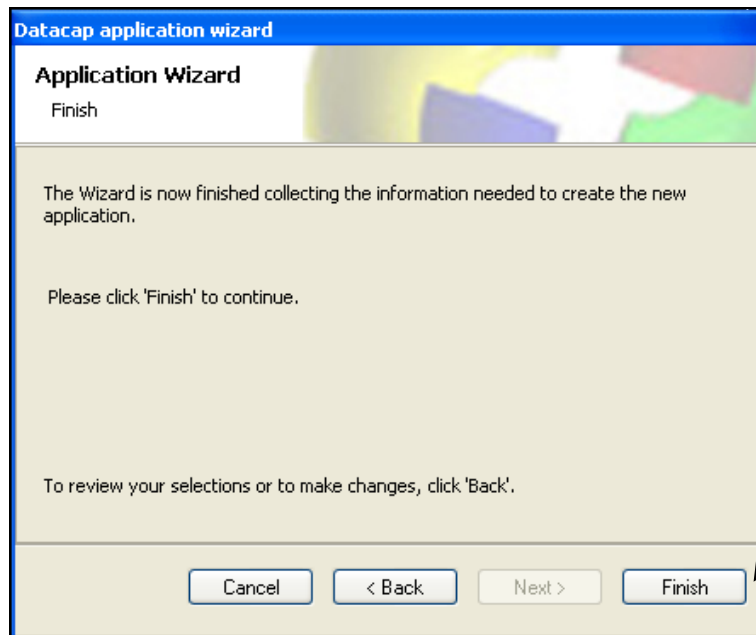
Datacap application wizard

Application Wizard

Finish

The Wizard is now finished collecting the information needed to create the new application.

Please click 'Finish' to continue.

To review your selections or to make changes, click 'Back'.

Cancel

< Back

Next >

Finish